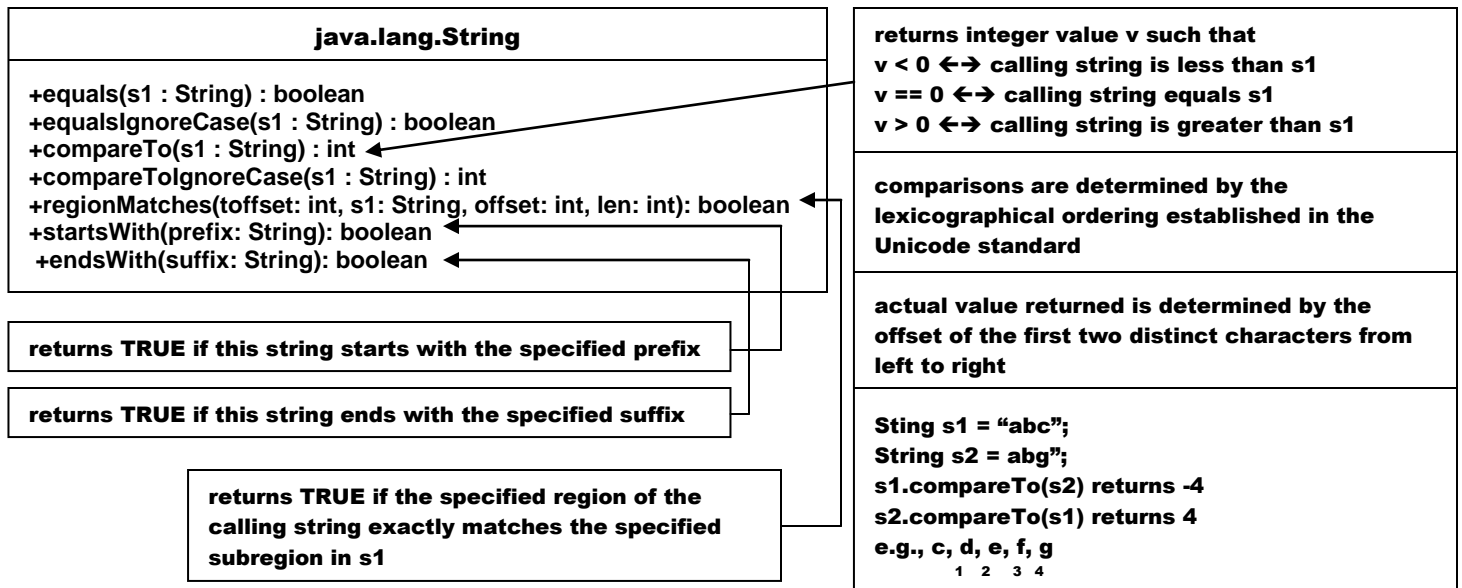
java.lang.String

+equals(s1 : String) : boolean
+equalsIgnoreCase(s1 : String) : boolean
+compareTo(s1 : String) : int
+compareToIgnoreCase(s1 : String) : int
+regionMatches(toffset: int, s1: String, offset: int, len: int): boolean
+startsWith(prefix: String): boolean
+endsWith(suffix: String): boolean

returns TRUE if this string starts with the specified prefix

returns TRUE if this string ends with the specified suffix

returns TRUE if the specified region of the calling string exactly matches the specified subregion in s1

returns integer value v such that
v < 0 ←→ calling string is less than s1
v == 0 ←→ calling string equals s1
v > 0 ←→ calling string is greater than s1

comparisons are determined by the lexicographical ordering established in the Unicode standard

actual value returned is determined by the offset of the first two distinct characters from left to right

Sting s1 = "abc";
String s2 = abg";
s1.compareTo(s2) returns -4
s2.compareTo(s1) returns 4
e.g., c, d, e, f, g
1 2 3 4